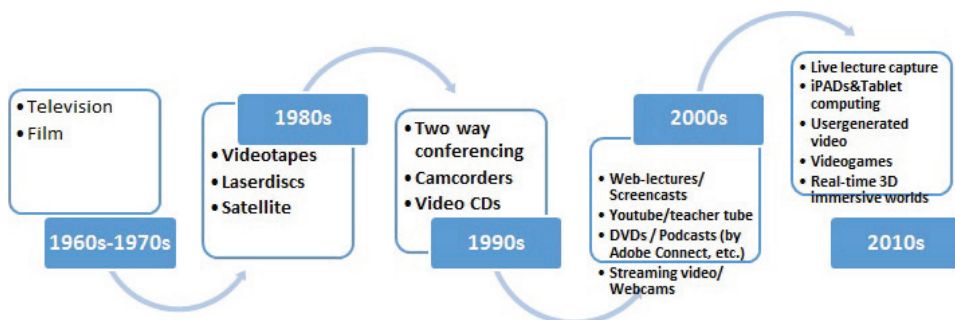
• Television
• Film

1960s-1970s

1980s

• Videotapes
• Laserdiscs
• Satellite

• Two way conferencing
• Camcorders
• Video CDs

1990s

2000s

• Web-lectures/ Screencasts
• Youtube/teacher tube
• DVDs / Podcasts (by Adobe Connect, etc.)
• Streaming video/ Webcams

• Live lecture capture
• iPADs&Tablet computing
• Usergenerated video
• Videogames
• Real-time 3D immersive worlds

2010s